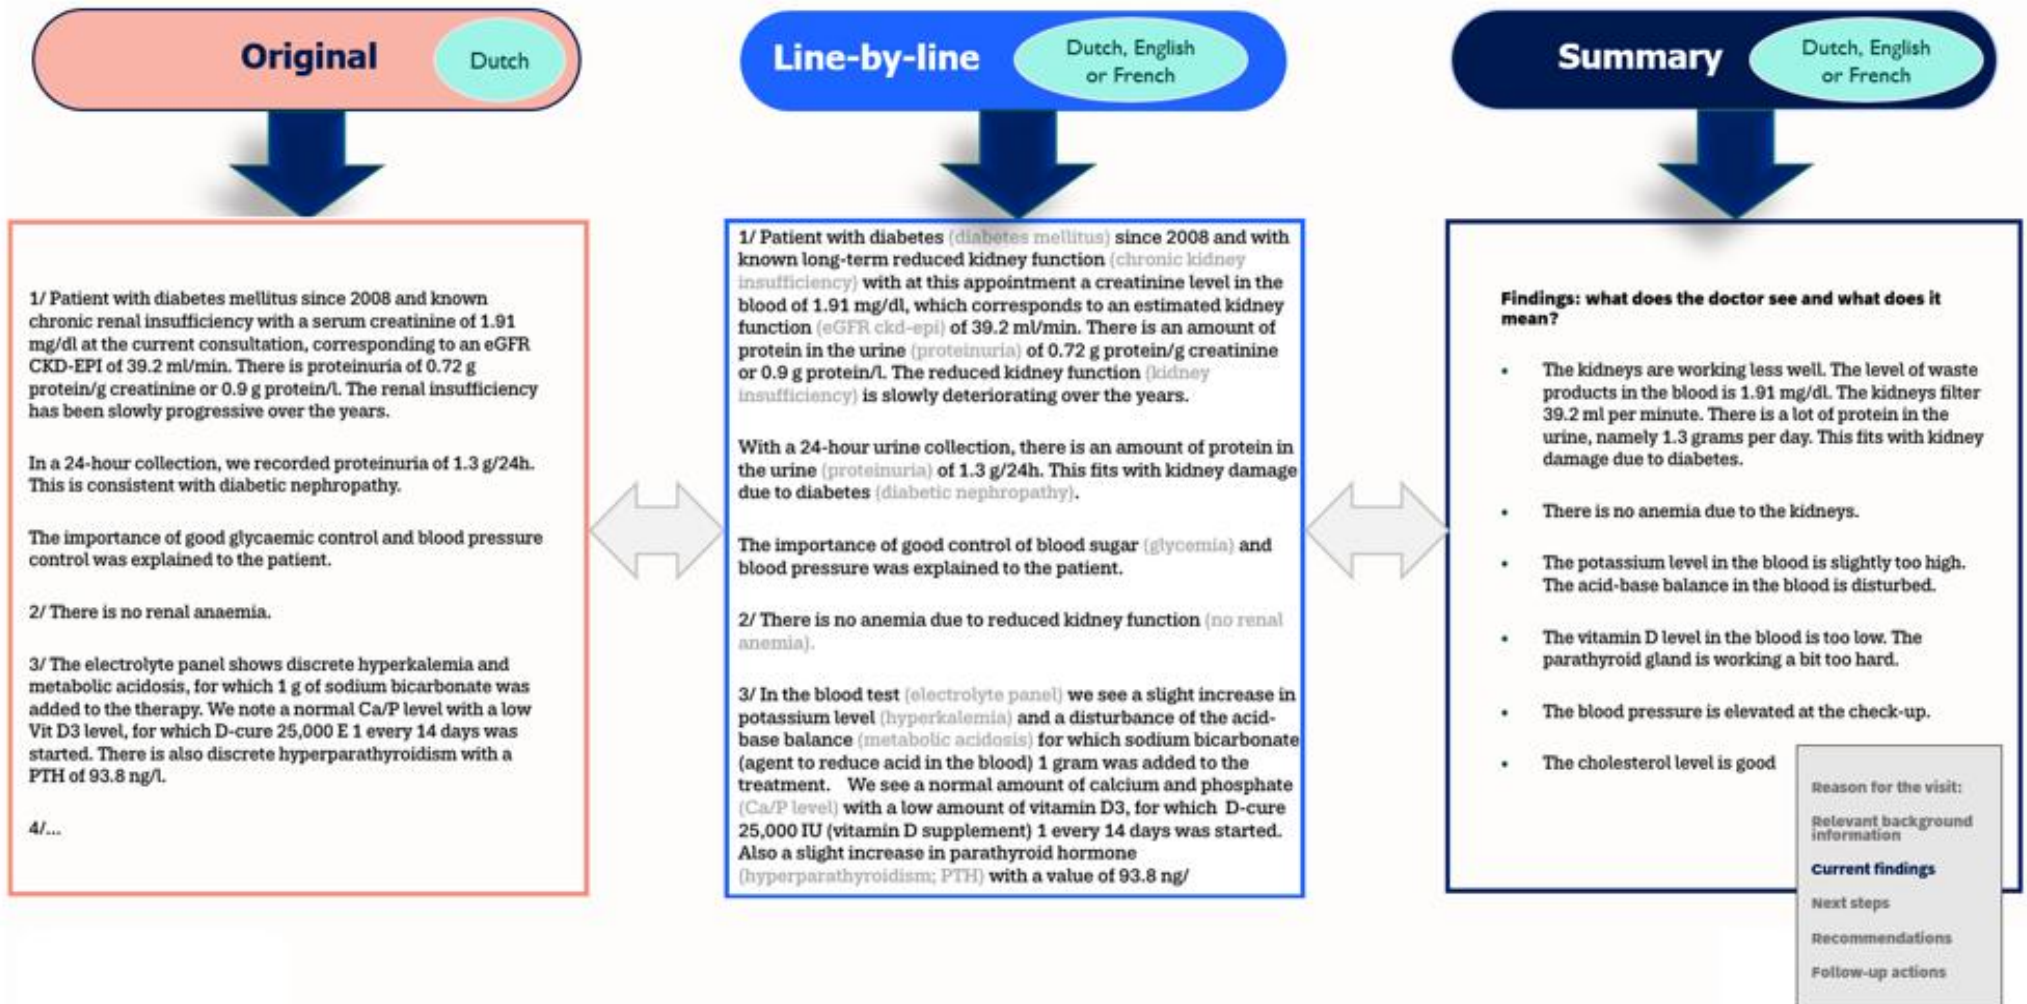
Original
Dutch

Line-by-line
Dutch, English or French

Summary
Dutch, English or French

1/ Patient with diabetes mellitus since 2008 and known chronic renal insufficiency with a serum creatinine of 1.91 mg/dl at the current consultation, corresponding to an eGFR CKD-EPI of 39.2 ml/min. There is proteinuria of 0.72 g protein/g creatinine or 0.9 g protein/l. The renal insufficiency has been slowly progressive over the years.

In a 24-hour collection, we recorded proteinuria of 1.3 g/24h. This is consistent with diabetic nephropathy.

The importance of good glycaemic control and blood pressure control was explained to the patient.

2/ There is no renal anaemia.

3/ The electrolyte panel shows discrete hyperkalemia and metabolic acidosis, for which 1 g of sodium bicarbonate was added to the therapy. We note a normal Ca/P level with a low Vit D3 level, for which D-cure 25,000 E 1 every 14 days was started. There is also discrete hyperparathyroidism with a PTH of 93.8 ng/l.

4/...

1/ Patient with diabetes (diabetes mellitus) since 2008 and with known long-term reduced kidney function (chronic kidney insufficiency) with at this appointment a creatinine level in the blood of 1.91 mg/dl, which corresponds to an estimated kidney function (eGFR ckd-epi) of 39.2 ml/min. There is an amount of protein in the urine (proteinuria) of 0.72 g protein/g creatinine or 0.9 g protein/l. The reduced kidney function (kidney insufficiency) is slowly deteriorating over the years.

With a 24-hour urine collection, there is an amount of protein in the urine (proteinuria) of 1.3 g/24h. This fits with kidney damage due to diabetes (diabetic nephropathy).

The importance of good control of blood sugar (glycemia) and blood pressure was explained to the patient.

2/ There is no anemia due to reduced kidney function (no renal anemia).

3/ In the blood test (electrolyte panel) we see a slight increase in potassium level (hyperkalemia) and a disturbance of the acid-base balance (metabolic acidosis) for which sodium bicarbonate (agent to reduce acid in the blood) 1 gram was added to the treatment. We see a normal amount of calcium and phosphate (Ca/P level) with a low amount of vitamin D3, for which D-cure 25,000 IU (vitamin D supplement) 1 every 14 days was started. Also a slight increase in parathyroid hormone (hyperparathyroidism; PTH) with a value of 93.8 ng/

Findings: what does the doctor see and what does it mean?

• The kidneys are working less well. The level of waste products in the blood is 1.91 mg/dl. The kidneys filter 39.2 ml per minute. There is a lot of protein in the urine, namely 1.3 grams per day. This fits with kidney damage due to diabetes.

• There is no anemia due to the kidneys.

• The potassium level in the blood is slightly too high. The acid-base balance in the blood is disturbed.

• The vitamin D level in the blood is too low. The parathyroid gland is working a bit too hard.

• The blood pressure is elevated at the check-up.

• The cholesterol level is good

Reason for the visit:
Relevant background information
Current findings
Next steps
Recommendations
Follow-up actions